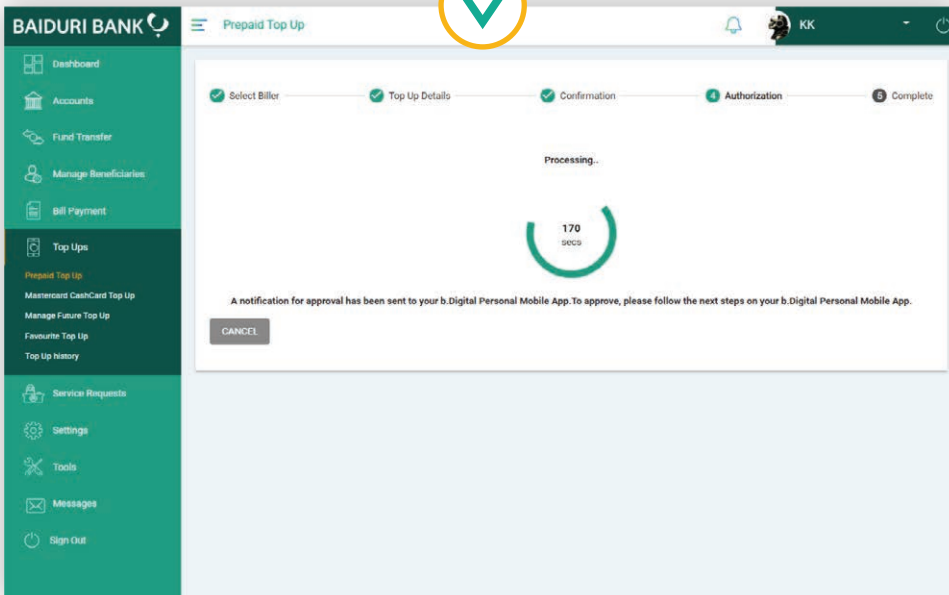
BAIDURI BANK

Prepaid Top Up

KK

Dashboard
Accounts
Fund Transfer
Manage Beneficiaries
Bill Payment
Top Ups
Prepaid Top Up
Mastercard CashCard Top Up
Manage Future Top Up
Favourite Top Up
Top Up history
Service Requests
Settings
Tools
Messages
Sign Out

Select Biller
Top Up Details
Confirmation
4 Authorization
5 Complete

Processing..

170
secs

A notification for approval has been sent to your b.Digital Personal Mobile App.To approve, please follow the next steps on your b.Digital Personal Mobile App.

CANCEL